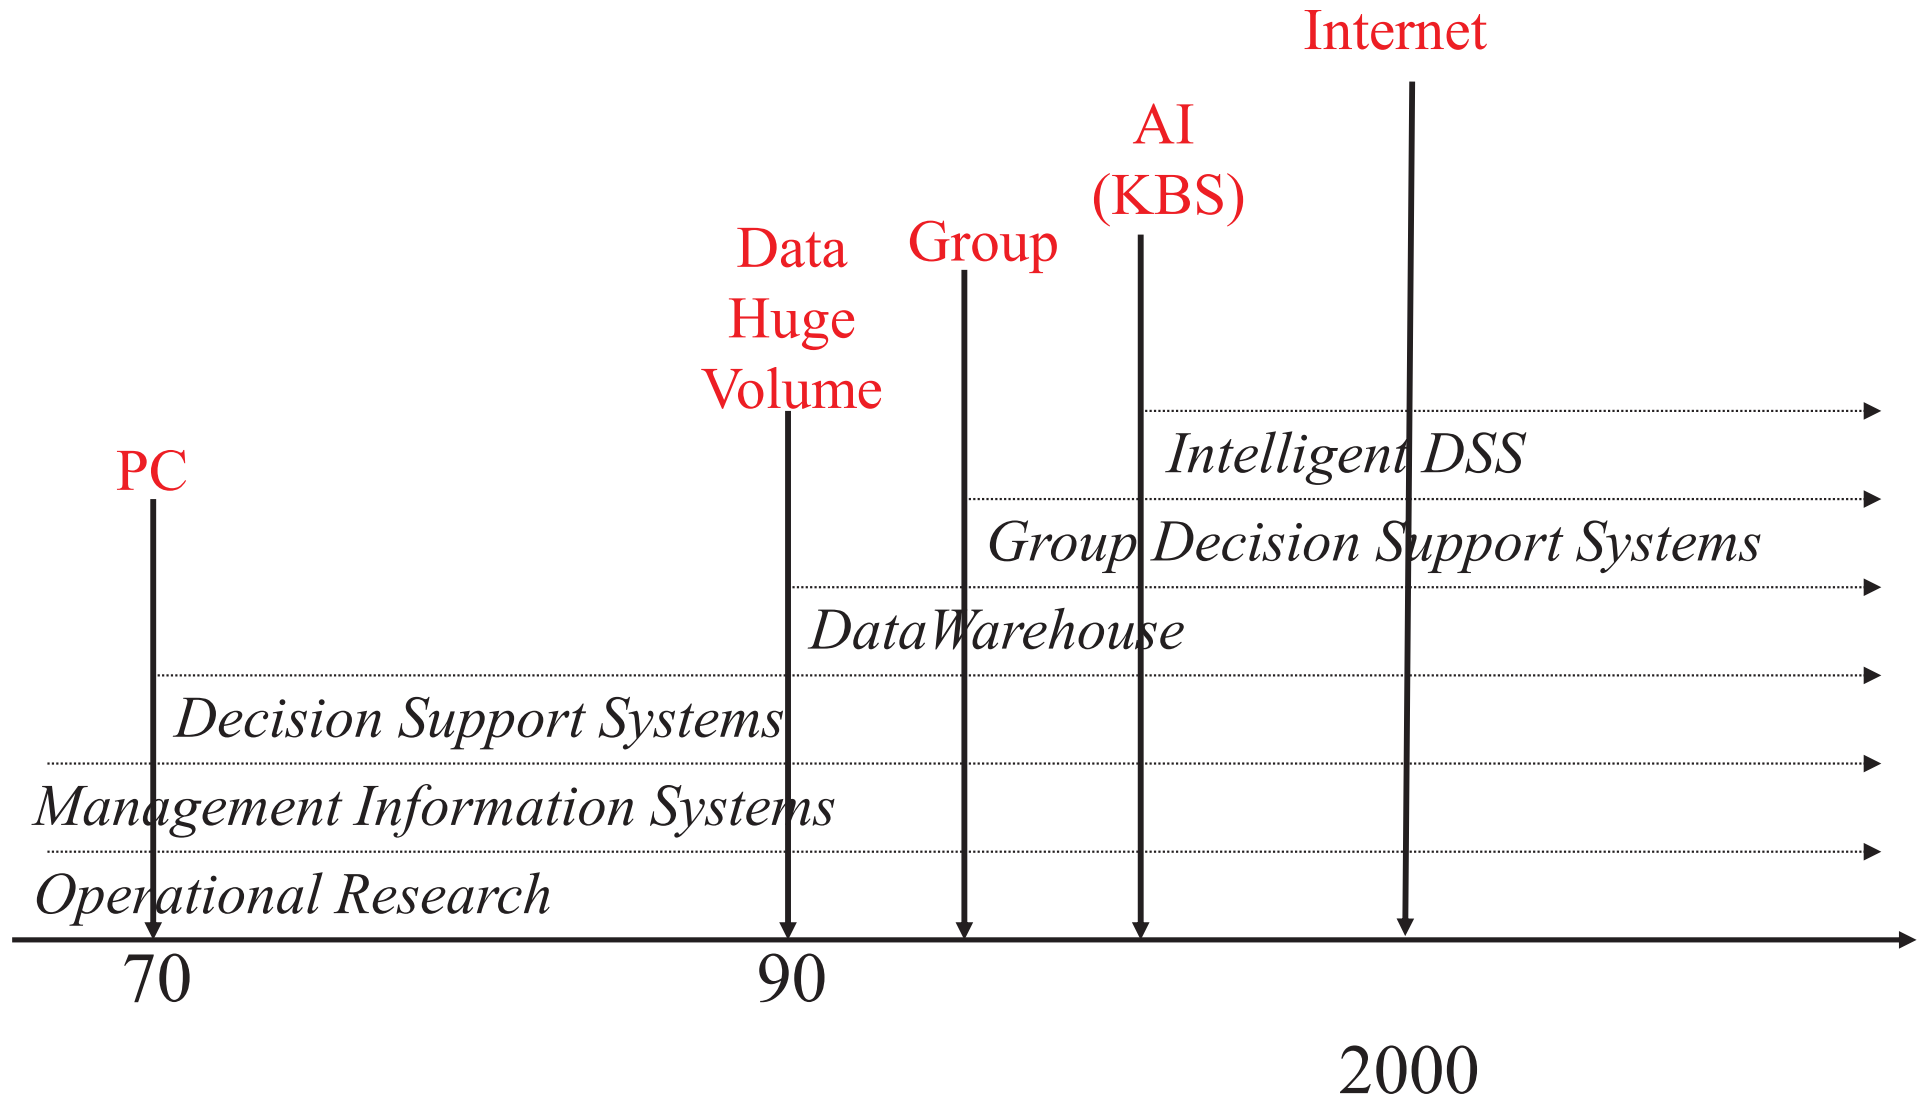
Internet

AI (KBS)

Data Huge Volume

Group

PC

Intelligent DSS

Group Decision Support Systems

DataWarehouse

Decision Support Systems

Management Information Systems

Operational Research

70

90

2000